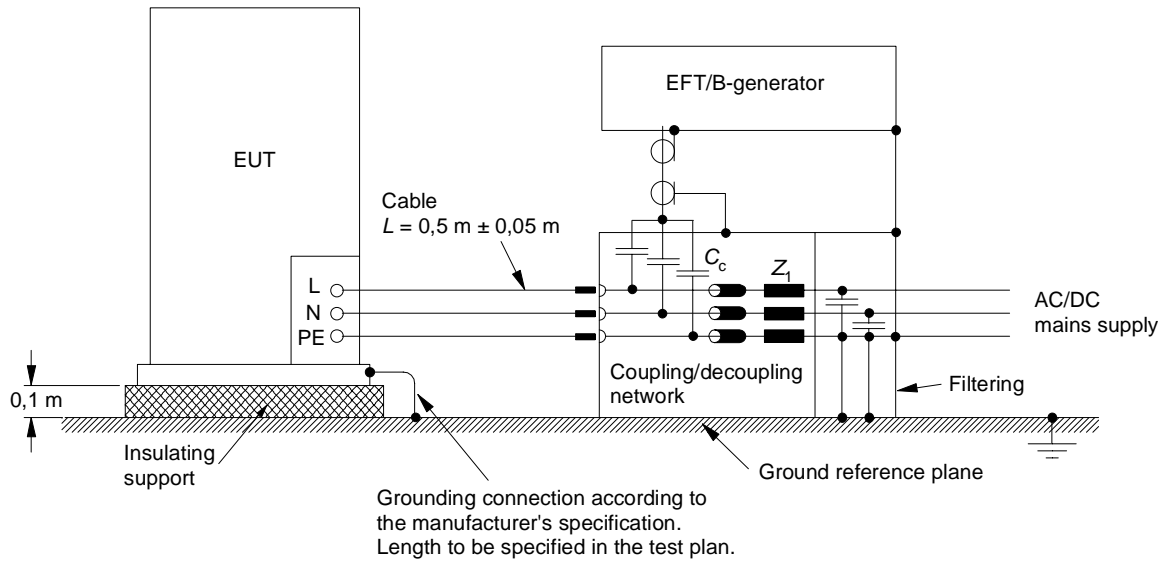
EFT/B-generator

EUT

Cable
$L$ = 0,5 m ± 0,05 m

$C_c$

$Z_1$

L
N
PE

AC/DC
mains supply

0,1 m

Coupling/decoupling network

Filtering

Insulating support

Ground reference plane

Grounding connection according to the manufacturer's specification.
Length to be specified in the test plan.